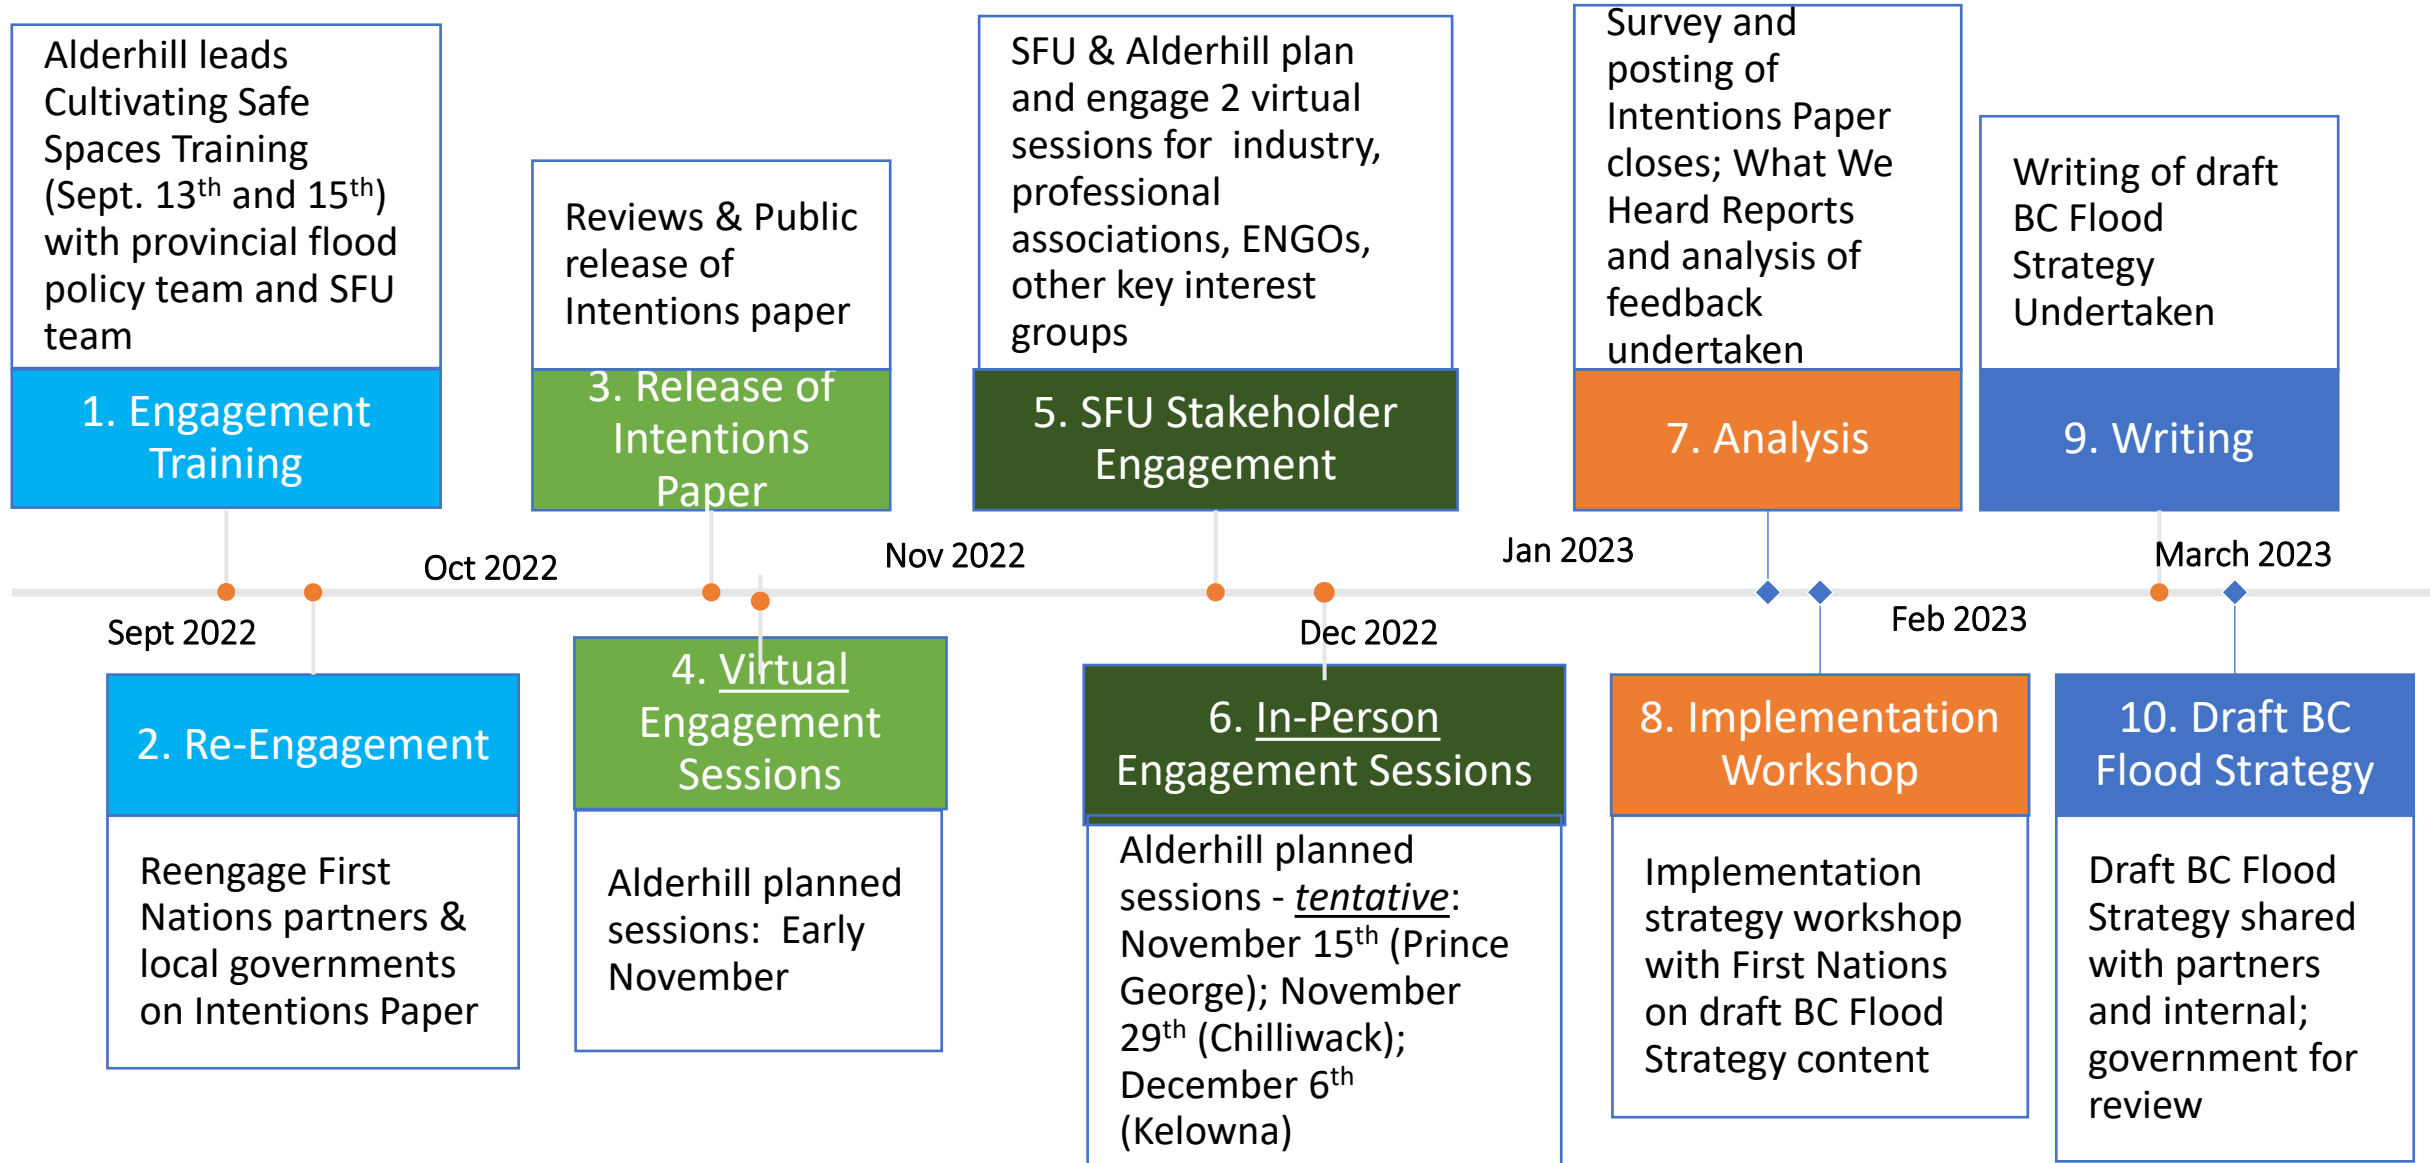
Alderhill leads Cultivating Safe Spaces Training (Sept. 13$^{th}$ and 15$^{th}$) with provincial flood policy team and SFU team

1. Engagement Training

Reviews & Public release of Intentions paper

3. Release of Intentions Paper

SFU & Alderhill plan and engage 2 virtual sessions for industry, professional associations, ENGOs, other key interest groups

5. SFU Stakeholder Engagement

Survey and posting of Intentions Paper closes; What We Heard Reports and analysis of feedback undertaken

7. Analysis

Writing of draft BC Flood Strategy Undertaken

9. Writing

Sept 2022

Oct 2022

Nov 2022

Dec 2022

Jan 2023

Feb 2023

March 2023

2. Re-Engagement

Reengage First Nations partners & local governments on Intentions Paper

4. Virtual Engagement Sessions

Alderhill planned sessions: Early November

6. In-Person Engagement Sessions

Alderhill planned sessions - *tentative*: November 15$^{th}$ (Prince George); November 29$^{th}$ (Chilliwack); December 6$^{th}$ (Kelowna)

8. Implementation Workshop

Implementation strategy workshop with First Nations on draft BC Flood Strategy content

10. Draft BC Flood Strategy

Draft BC Flood Strategy shared with partners and internal; government for review